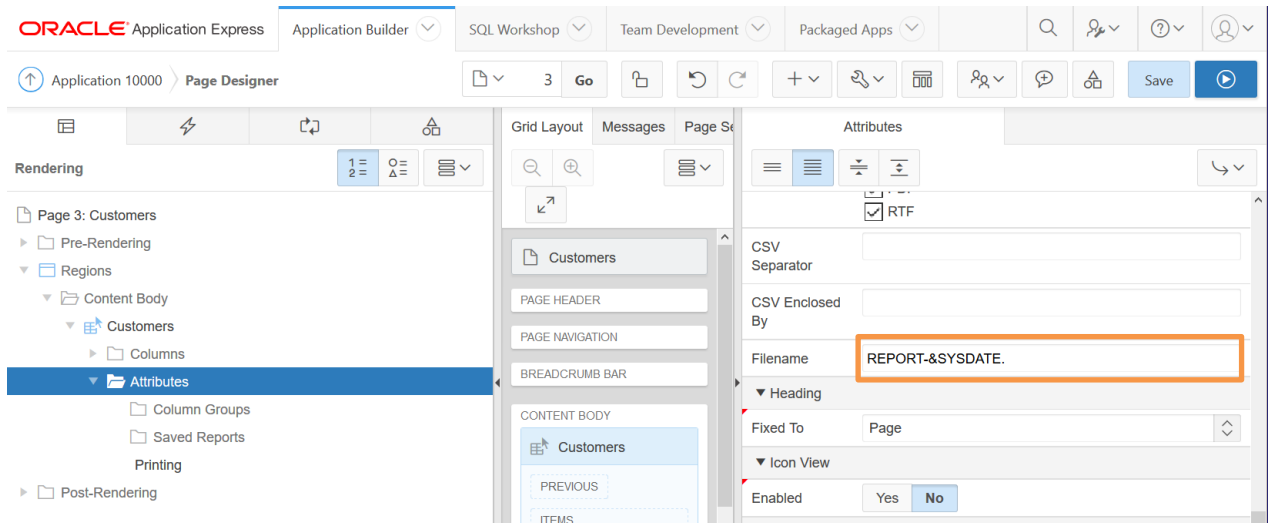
ORACLE Application Express
Application Builder
SQL Workshop
Team Development
Packaged Apps

Application 10000
Page Designer
3
Go
Save

Rendering
Page 3: Customers
Pre-Rendering
Regions
Content Body
Customers
Columns
Attributes
Column Groups
Saved Reports
Printing
Post-Rendering

Grid Layout
Messages
Page Se

Customers
PAGE HEADER
PAGE NAVIGATION
BREADCRUMB BAR
CONTENT BODY
Customers
PREVIOUS
ITEMS

Attributes
RTF
CSV Separator
CSV Enclosed By
Filename
REPORT-&SYSDATE.
Heading
Fixed To
Page
Icon View
Enabled
Yes
No